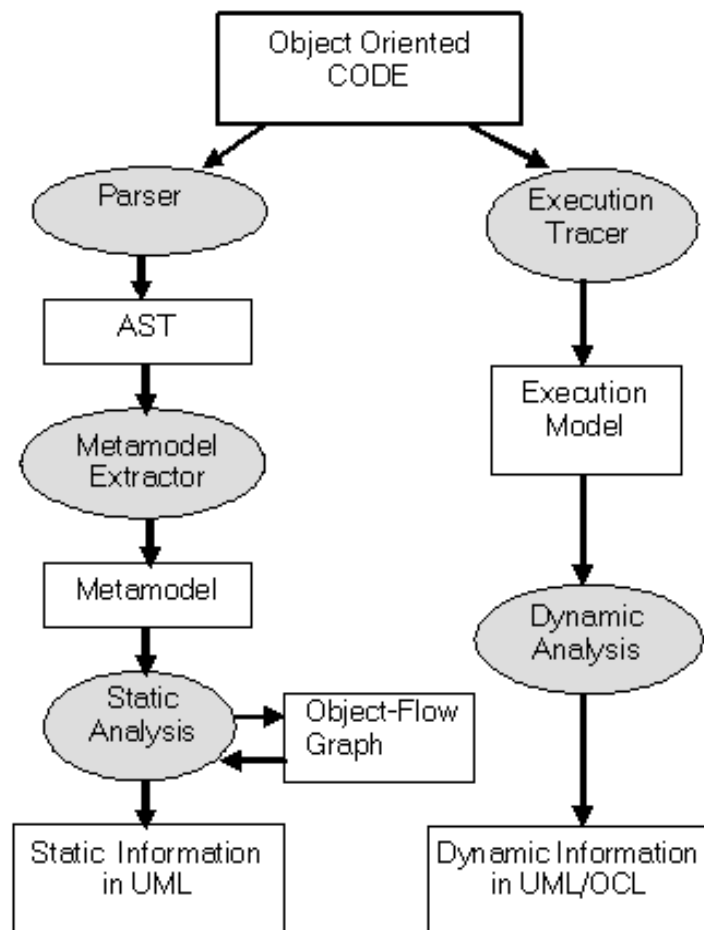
Object Oriented CODE

Parser

AST

Metamodel Extractor

Metamodel

Static Analysis

Object-Flow Graph

Static Information in UML

Execution Tracer

Execution Model

Dynamic Analysis

Dynamic Information in UML/OCL